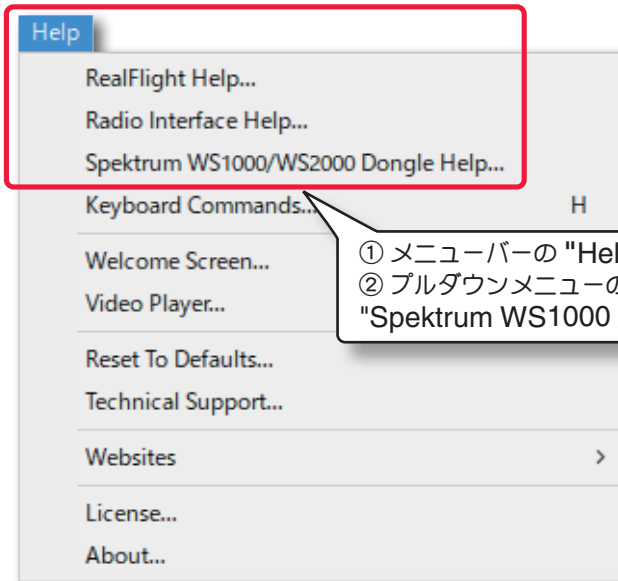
Help
RealFlight Help...
Radio Interface Help...
Spektrum WS1000/WS2000 Dongle Help...
Keyboard Commands... H
Welcome Screen...
Video Player...
Reset To Defaults...
Technical Support...
Websites >
License...
About...

① メニューバーの "Hel
② プルダウンメニューの
"Spektrum WS1000